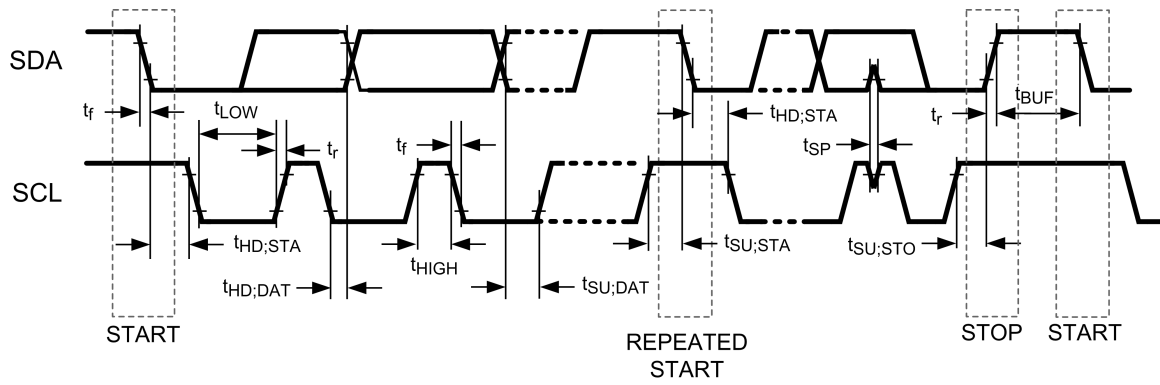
SDA

SCL

$t_f$

$t_{LOW}$

$t_r$

$t_f$

$t_{HD;STA}$

$t_{HD;STA}$

$t_{SP}$

$t_r$

$t_{BUF}$

$t_{HD;DAT}$

$t_{HIGH}$

$t_{SU;DAT}$

$t_{SU;STA}$

$t_{SU;STO}$

START

REPEATED START

STOP

START